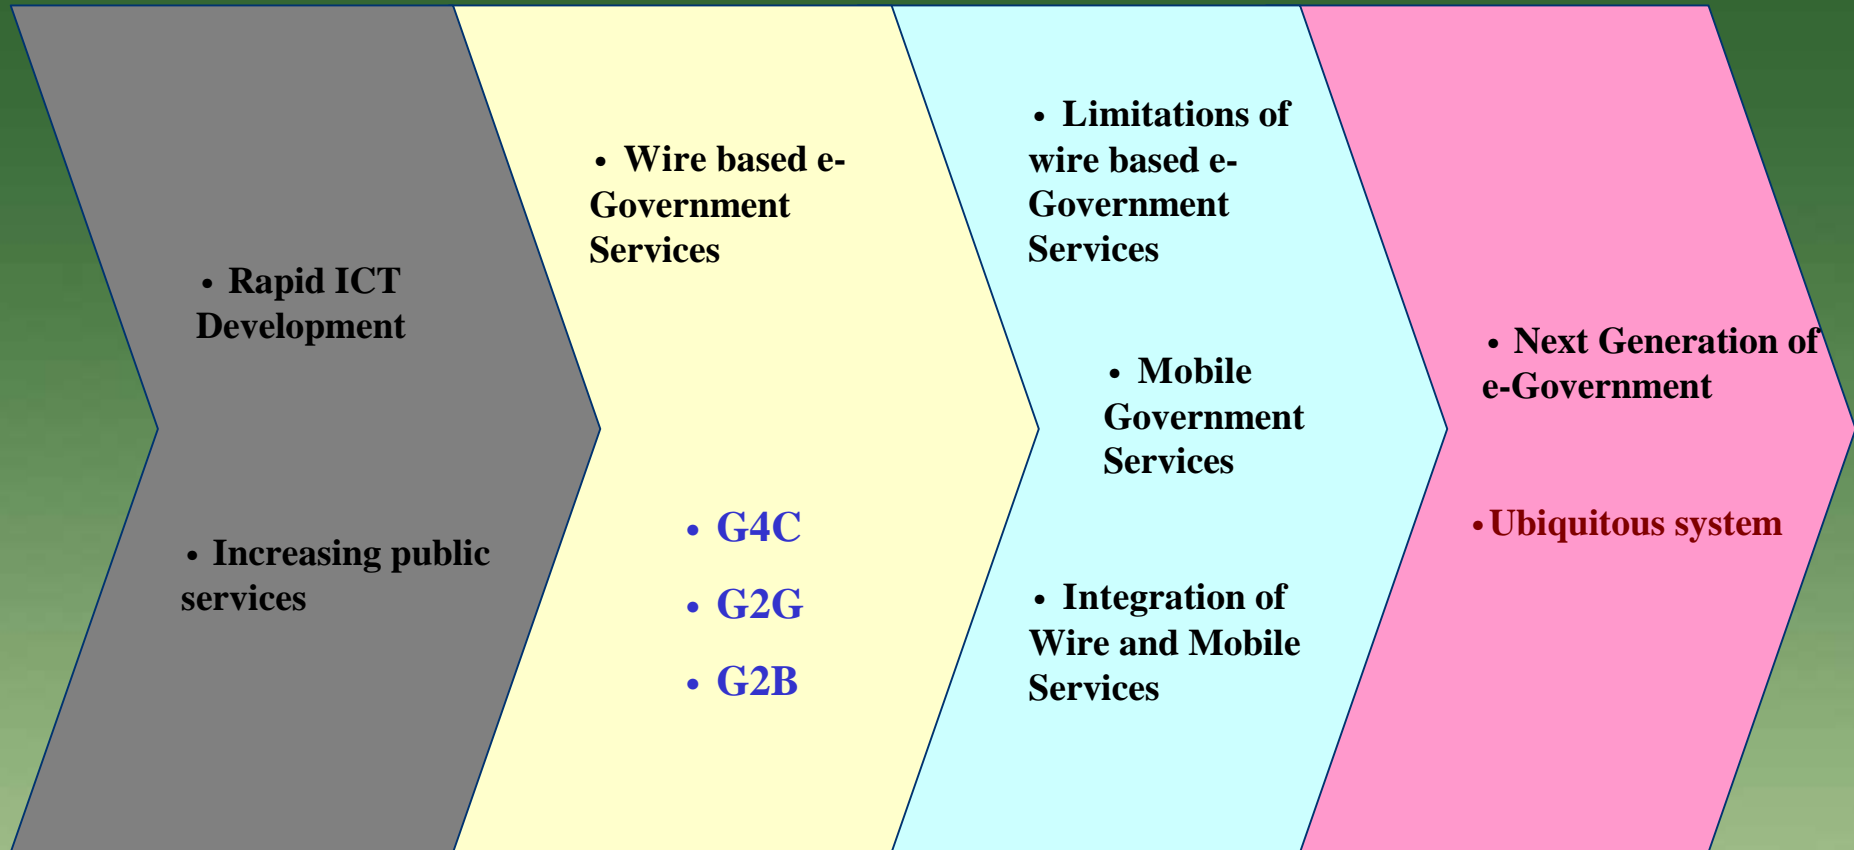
• Rapid ICT Development

• Increasing public services

• Wire based e-Government Services

• G4C

• G2G

• G2B

• Limitations of wire based e-Government Services

• Mobile Government Services

• Integration of Wire and Mobile Services

• Next Generation of e-Government

• Ubiquitous system